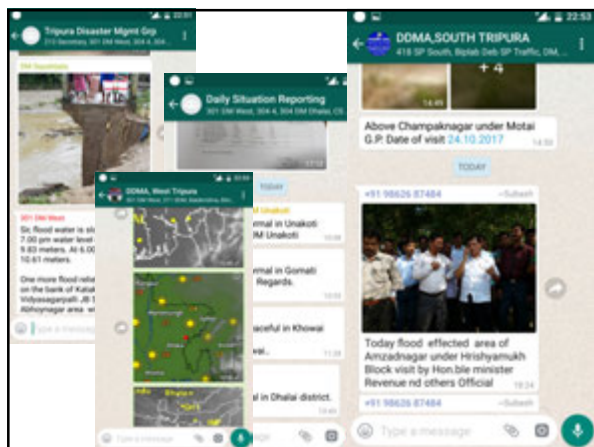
Tripura Disaster Mgmt Grp
213 Secretary, 301 DM West, 304 4, 304 DM...

DM Sepahijala

301 DM West
Sir, flood water is sl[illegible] 7.00 pm water level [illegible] 9.83 meters. At 6.00 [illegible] 10.61 meters.

One more flood relie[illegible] on the bank of Katak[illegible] Vidyasagarpalli JB S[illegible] Abhoynagar area w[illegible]

Type a message

Daily Situation Reporting
301 DM West, 304 4, 304 DM Dhalai, CS

TODAY

DM Unakoti
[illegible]rmal in Unakoti
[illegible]DM Unakoti

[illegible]rmal in Gomati
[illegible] Regards.

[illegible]aceful in Khowai
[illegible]vai.

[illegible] in Dhalai district.

DDMA, West Tripura

Type a message

DDMA,SOUTH TRIPURA
418 SP South, Biplab Deb SP Traffic, DM...

+ 4
14:49

Above Champaknagar under Motai G.P. Date of visit 24.10.2017
14:50

TODAY

+91 98626 87484 ~Subash

Today flood effected area of Amzadnagar under Hrishyamukh Block visit by Hon.ble minister Revenue nd others Official
18:24

+91 98626 87484 ~Subash

Type a message

22:53